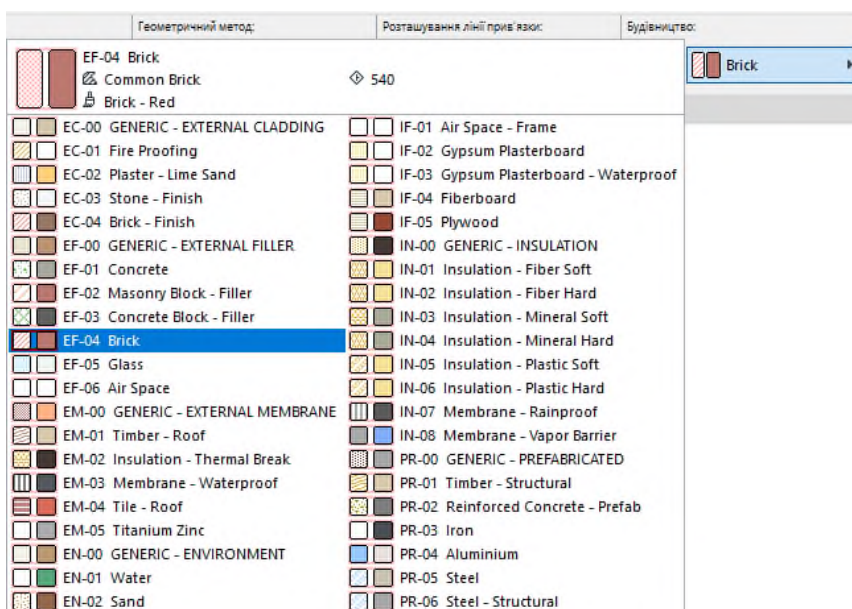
Геометричний метод: | Розташування лінії прив'язки: | Будівництво:

EF-04 Brick
Common Brick
Brick - Red
540

Brick

EC-00 GENERIC - EXTERNAL CLADDING
EC-01 Fire Proofing
EC-02 Plaster - Lime Sand
EC-03 Stone - Finish
EC-04 Brick - Finish
EF-00 GENERIC - EXTERNAL FILLER
EF-01 Concrete
EF-02 Masonry Block - Filler
EF-03 Concrete Block - Filler
EF-04 Brick
EF-05 Glass
EF-06 Air Space
EM-00 GENERIC - EXTERNAL MEMBRANE
EM-01 Timber - Roof
EM-02 Insulation - Thermal Break
EM-03 Membrane - Waterproof
EM-04 Tile - Roof
EM-05 Titanium Zinc
EN-00 GENERIC - ENVIRONMENT
EN-01 Water
EN-02 Sand

IF-01 Air Space - Frame
IF-02 Gypsum Plasterboard
IF-03 Gypsum Plasterboard - Waterproof
IF-04 Fiberboard
IF-05 Plywood
IN-00 GENERIC - INSULATION
IN-01 Insulation - Fiber Soft
IN-02 Insulation - Fiber Hard
IN-03 Insulation - Mineral Soft
IN-04 Insulation - Mineral Hard
IN-05 Insulation - Plastic Soft
IN-06 Insulation - Plastic Hard
IN-07 Membrane - Rainproof
IN-08 Membrane - Vapor Barrier
PR-00 GENERIC - PREFABRICATED
PR-01 Timber - Structural
PR-02 Reinforced Concrete - Prefab
PR-03 Iron
PR-04 Aluminium
PR-05 Steel
PR-06 Steel - Structural